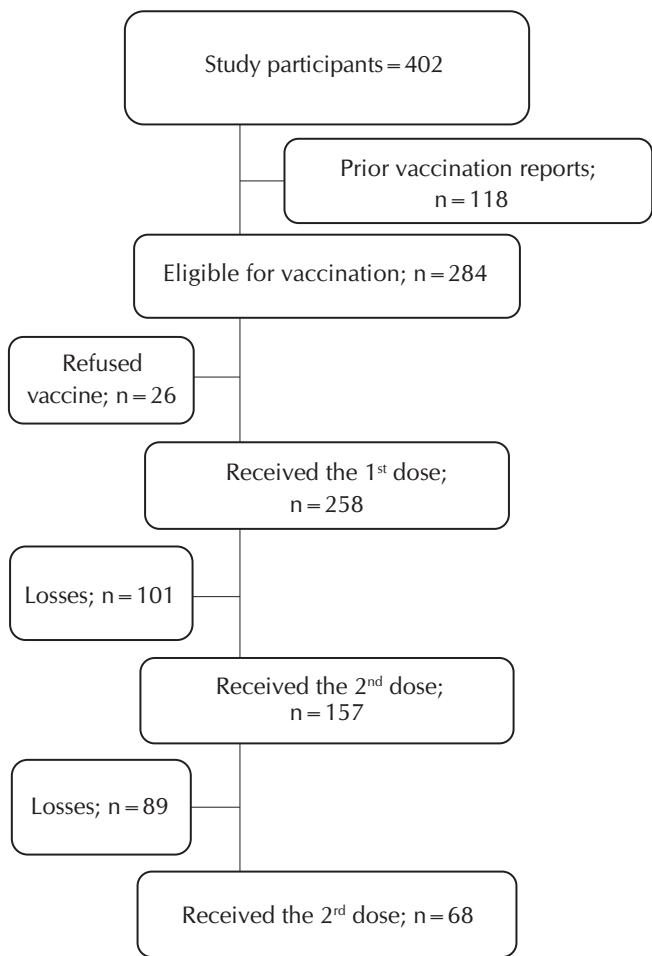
Study participants = 402

Prior vaccination reports; n = 118

Eligible for vaccination; n = 284

Refused vaccine; n = 26

Received the 1st dose; n = 258

Losses; n = 101

Received the 2nd dose; n = 157

Losses; n = 89

Received the 2rd dose; n = 68